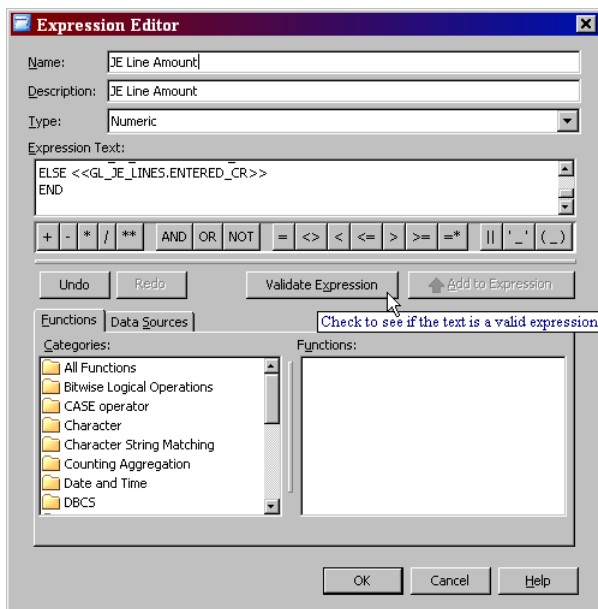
Expression Editor

Name: JE Line Amount
Description: JE Line Amount
Type: Numeric
Expression Text:
ELSE <<GL_JE_LINES.ENTERED_CR>>
END

+ - * / ** AND OR NOT = <> < <= > >= =* || '_' (_)

Undo Redo Validate Expression Add to Expression

Check to see if the text is a valid expression

Functions Data Sources

Categories:
All Functions
Bitwise Logical Operations
CASE operator
Character
Character String Matching
Counting Aggregation
Date and Time
DBCS

Functions:

OK Cancel Help